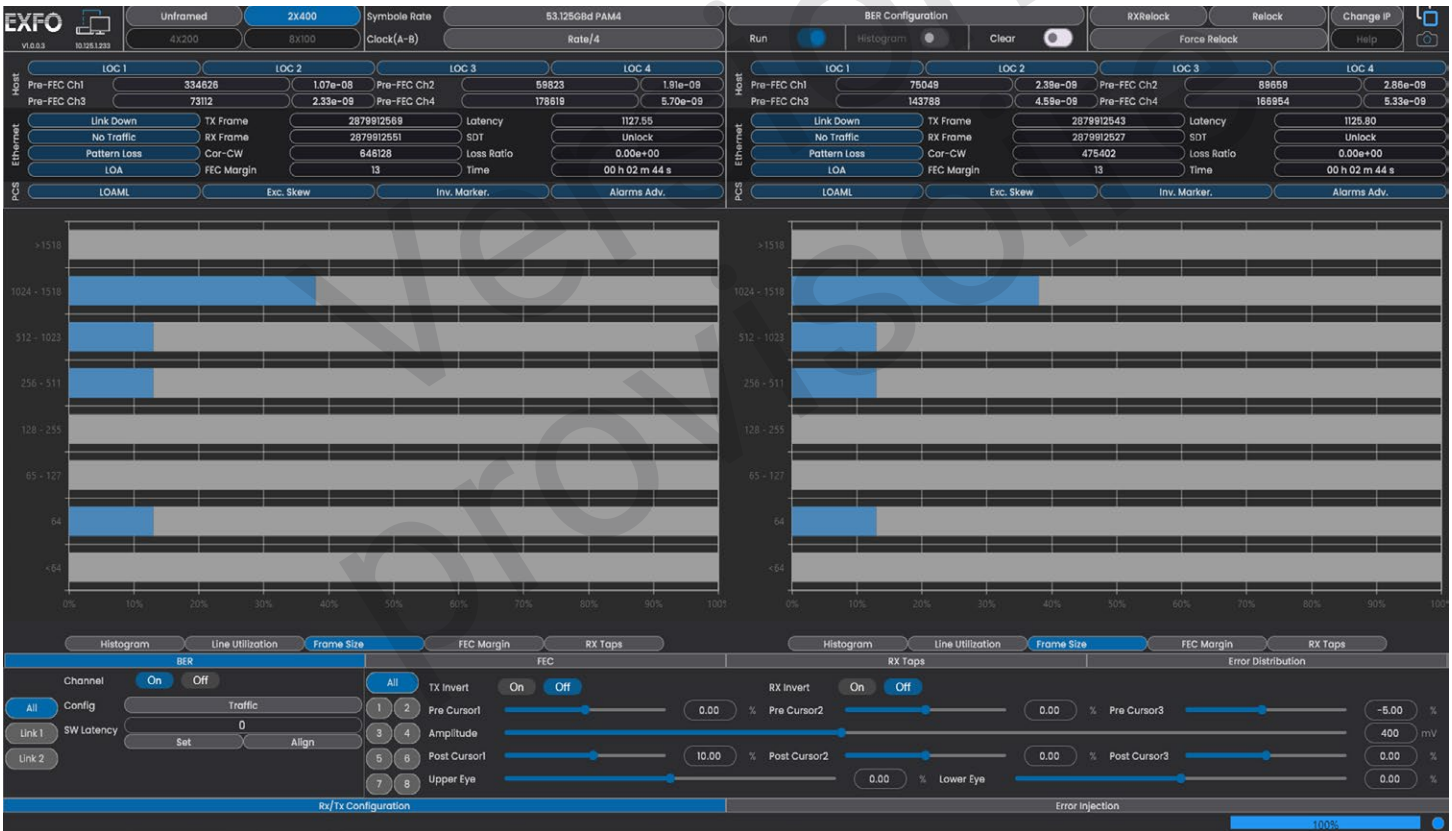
EXFO
V1.0.0.3 10.125.1.233
Unframed 2X400
4X200 8X100
Symbole Rate 53.125GBd PAM4
Clock(A-B) Rate/4
BER Configuration
Run Histogram Clear
RXRelock Relock Change IP
Force Relock Help

Host
LOC 1 LOC 2 LOC 3 LOC 4
Pre-FEC Ch1 334626 1.07e-08 Pre-FEC Ch2 59823 1.91e-09
Pre-FEC Ch3 73112 2.33e-09 Pre-FEC Ch4 178619 5.70e-09
Ethernet
Link Down TX Frame 2879912569 Latency 1127.55
No Traffic RX Frame 2879912551 SDT Unlock
Pattern Loss Cor-CW 646128 Loss Ratio 0.00e+00
LOA FEC Margin 13 Time 00 h 02 m 44 s
PCS
LOAML Exc. Skew Inv. Marker. Alarms Adv.

Host
LOC 1 LOC 2 LOC 3 LOC 4
Pre-FEC Ch1 75049 2.39e-09 Pre-FEC Ch2 89659 2.86e-09
Pre-FEC Ch3 143788 4.59e-09 Pre-FEC Ch4 166954 5.33e-09
Ethernet
Link Down TX Frame 2879912543 Latency 1125.80
No Traffic RX Frame 2879912527 SDT Unlock
Pattern Loss Cor-CW 475402 Loss Ratio 0.00e+00
LOA FEC Margin 13 Time 00 h 02 m 44 s
PCS
LOAML Exc. Skew Inv. Marker. Alarms Adv.

>1518
1024 - 1518
512 - 1023
256 - 511
128 - 255
65 - 127
64
<64
0% 10% 20% 30% 40% 50% 60% 70% 80% 90% 100%

>1518
1024 - 1518
512 - 1023
256 - 511
128 - 255
65 - 127
64
<64
0% 10% 20% 30% 40% 50% 60% 70% 80% 90% 100%

Histogram Line Utilization Frame Size FEC Margin RX Taps
Histogram Line Utilization Frame Size FEC Margin RX Taps

BER FEC RX Taps Error Distribution
Channel On Off
All Config Traffic
Link 1 SW Latency 0
Set Align
Link 2
All
1 2 3 4 5 6 7 8
TX Invert On Off
RX Invert On Off
Pre Cursor1 0.00 % Pre Cursor2 0.00 % Pre Cursor3 -5.00 %
Amplitude 400 mV
Post Cursor1 10.00 % Post Cursor2 0.00 % Post Cursor3 0.00 %
Upper Eye 0.00 % Lower Eye 0.00 %
Rx/Tx Configuration Error Injection
100%
Version provisoire